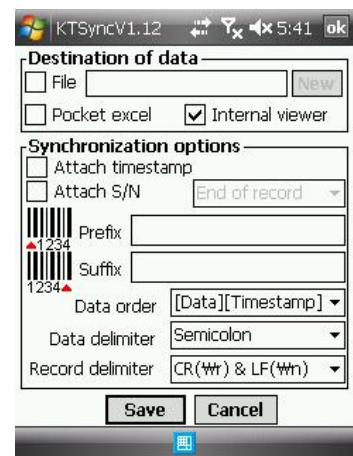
KTSyncV1.12 5:41 ok

Destination of data

File New

Pocket excel Internal viewer

Synchronization options

Attach timestamp

Attach S/N End of record

1234 Prefix

1234 Suffix

Data order [Data][Timestamp]

Data delimiter Semicolon

Record delimiter CR(₩r) & LF(₩n)

Save Cancel